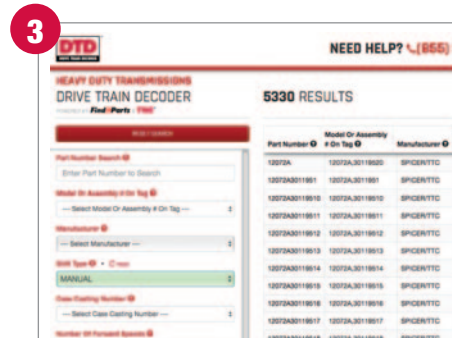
3

DTD

NEED HELP? (855)

HEAVY DUTY TRANSMISSIONS

DRIVE TRAIN DECODER

POWERED BY FindItParts | TMC

5330 RESULTS

RESET SEARCH

Part Number Search

Enter Part Number to Search

Model Or Assembly # On Tag

— Select Model Or Assembly # On Tag —

Manufacturer

— Select Manufacturer —

Shift Type

MANUAL

Case Casting Number

— Select Case Casting Number —

Number Of Forward Speeds

| Part Number | Model Or Assembly # On Tag | Manufacturer |
|---|---|---|
| 12072A | 12072A,30119520 | SPICER/TTC |
| 12072A30119S1 | 12072A,30119S1 | SPICER/TTC |
| 12072A30119S10 | 12072A,30119S10 | SPICER/TTC |
| 12072A30119S11 | 12072A,30119S11 | SPICER/TTC |
| 12072A30119S12 | 12072A,30119S12 | SPICER/TTC |
| 12072A30119S13 | 12072A,30119S13 | SPICER/TTC |
| 12072A30119S14 | 12072A,30119S14 | SPICER/TTC |
| 12072A30119S15 | 12072A,30119S15 | SPICER/TTC |
| 12072A30119S16 | 12072A,30119S16 | SPICER/TTC |
| 12072A30119S17 | 12072A,30119S17 | SPICER/TTC |